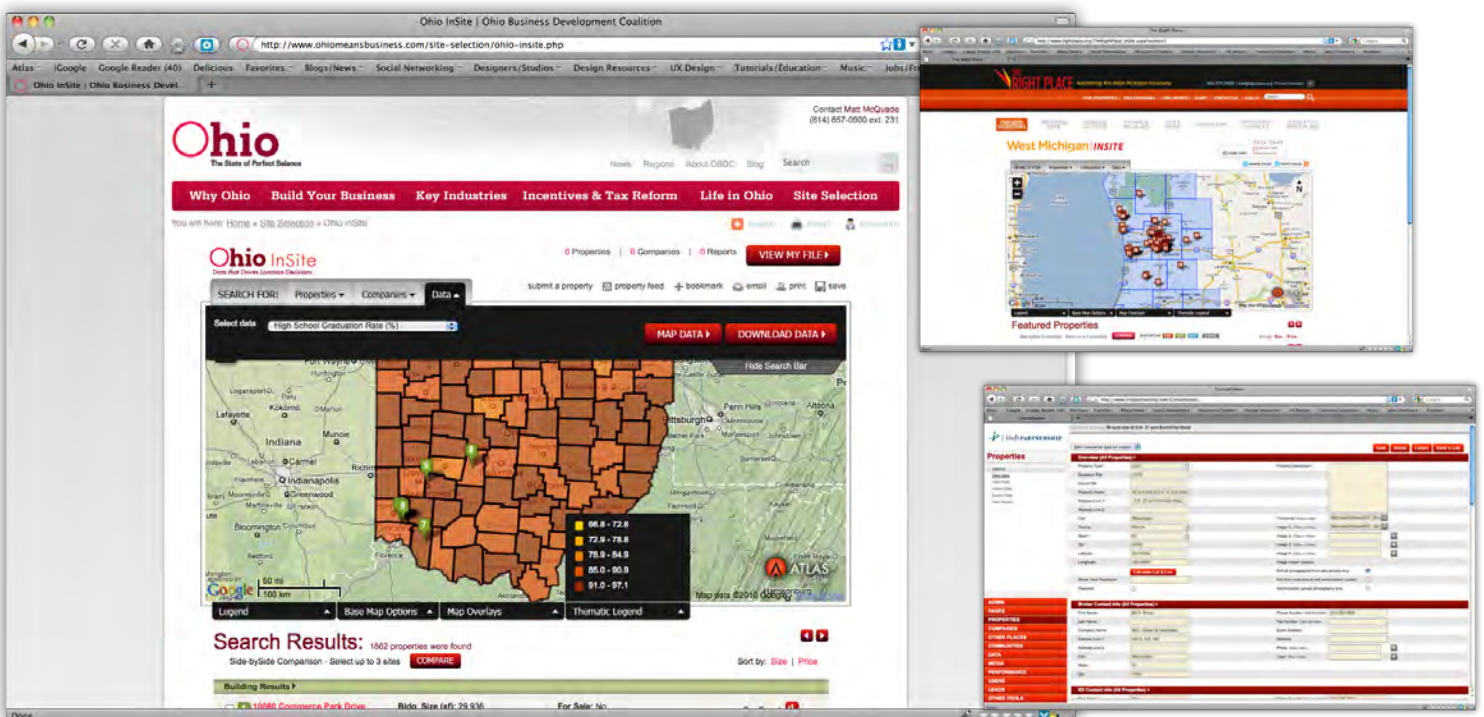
Ohio InSite | Ohio Business Development Coalition

http://www.ohiomeansbusiness.com/site-selection/ohio-insite.php

Atlas iGoogle Google Reader (40) Delicious Favorites Blogs/News Social Networking Designers/Studios Design Resources UX Design Tutorials/Education Music Jobs/Fr

Ohio InSite | Ohio Business Devel...

Contact Matt McQuade (614) 657-0500 ext. 231

Ohio The State of Perfect Balance

News Regions About OBDC Blog Search

Why Ohio Build Your Business Key Industries Incentives & Tax Reform Life in Ohio Site Selection

You are here: Home » Site Selection » Ohio InSite

Ohio InSite

0 Properties | 0 Companies | 0 Reports VIEW MY FILE

SEARCH FOR: Properties Companies Data

submit a property property feed bookmark email print save

Select data High School Graduation Rate (%)

MAP DATA DOWNLOAD DATA

Hide Search Bar

Lafayette Kokomo Indiana Indianapolis Greenwood Pittsburgh Altoona

66.8 - 72.8
72.9 - 78.8
78.9 - 84.9
85.0 - 90.9
91.0 - 97.1

ATLAS

50 mi 100 km Map data ©2010 Google

Legend Base Map Options Map Overlays Thematic Legend

Search Results: 1862 properties were found

Side-bySide Comparison - Select up to 3 sites COMPARE

Sort by: Size | Price

Building Results

10080 Commerce Park Drive Bldg. Size (sf): 29,936 For Sale: No

Done

The Right Place

RIGHT PLACE

West Michigan INSITE

Featured Properties

Properties

Overview (All Properties)

Broker Contact Info (All Properties)